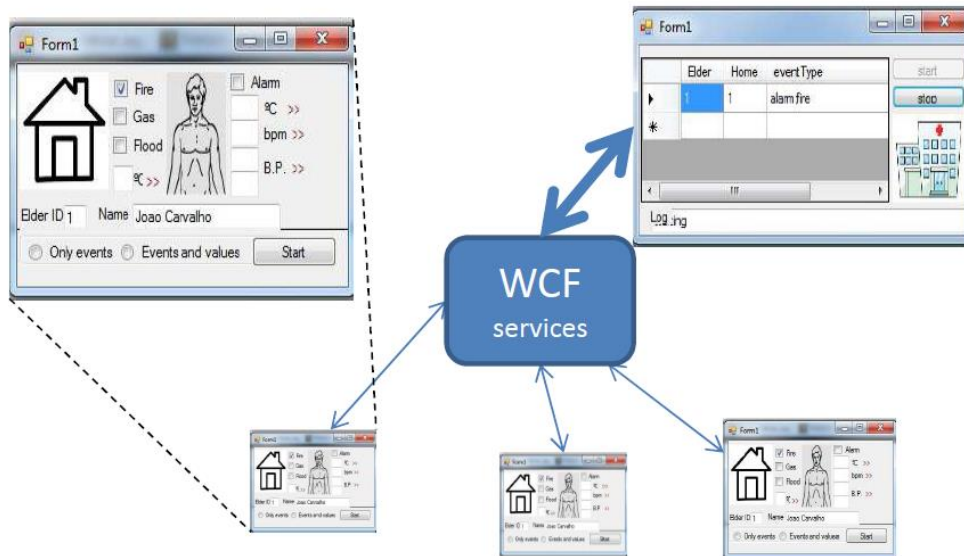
Form1

Fire
Gas
Flood
ºC >>
Alarm
ºC >>
bpm >>
B.P. >>

Elder ID 1 Name Joao Carvalho

Only events Events and values Start

Form1

| | Elder | Home | eventType |
|---|---|---|---|
| ▸ | 1 | 1 | alarm fire |
| * | | | |

start
stop

Log ...ing

WCF services

Form1
Fire
Gas
Flood
ºC >>
Alarm
ºC >>
bpm >>
B.P. >>
Elder ID 1 Name Joao Carvalho
Only events Events and values Start

Form1
Fire
Gas
Flood
Alarm
ºC >>
bpm >>
B.P. >>
Elder ID 1 Name Joao Carvalho
Only events Events and values Start

Form1
Fire
Gas
Flood
ºC >>
Alarm
ºC >>
bpm >>
B.P. >>
Elder ID 1 Name Joao Carvalho
Only events Events and values Start